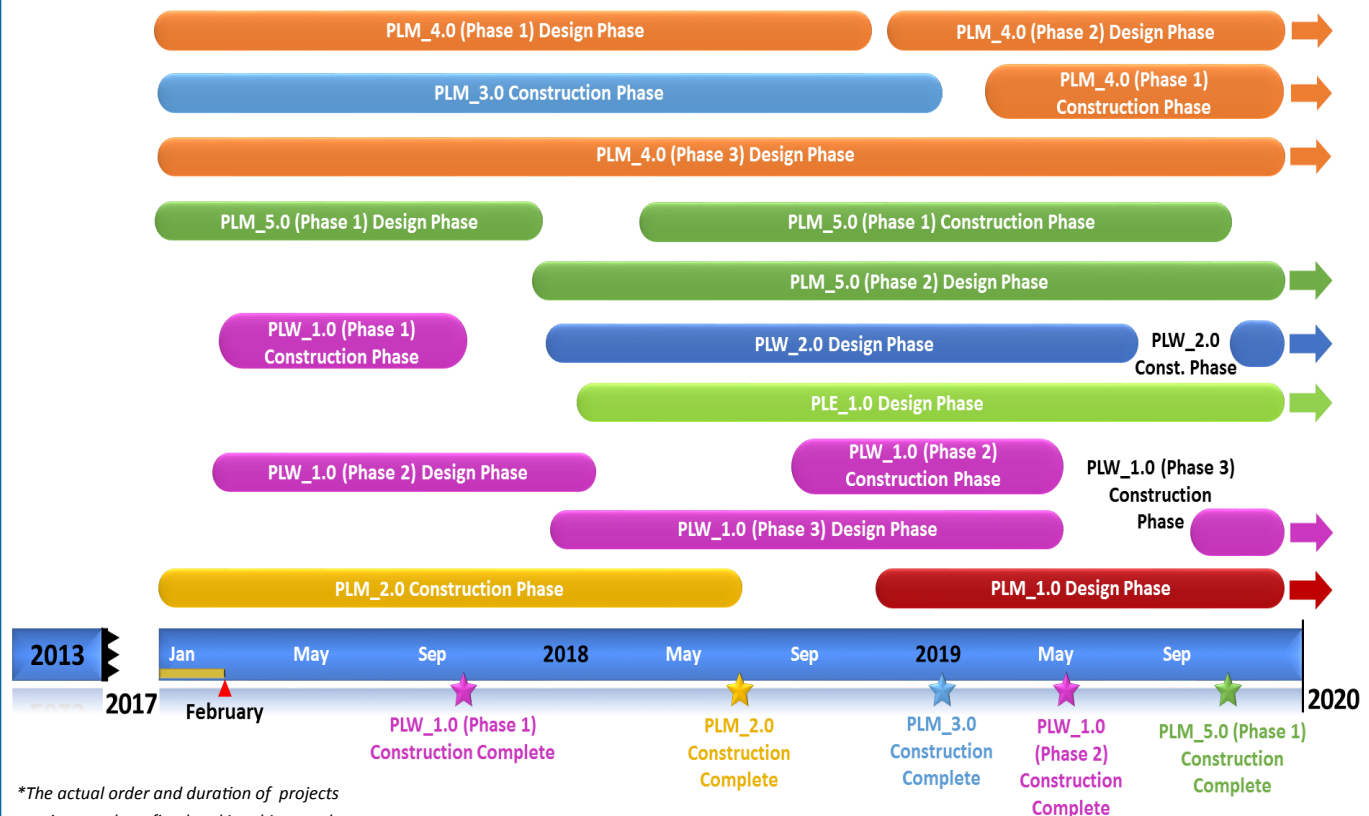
PLM_4.0 (Phase 1) Design Phase

PLM_4.0 (Phase 2) Design Phase

PLM_3.0 Construction Phase

PLM_4.0 (Phase 1) Construction Phase

PLM_4.0 (Phase 3) Design Phase

PLM_5.0 (Phase 1) Design Phase

PLM_5.0 (Phase 1) Construction Phase

PLM_5.0 (Phase 2) Design Phase

PLW_1.0 (Phase 1) Construction Phase

PLW_2.0 Design Phase

PLW_2.0 Const. Phase

PLE_1.0 Design Phase

PLW_1.0 (Phase 2) Design Phase

PLW_1.0 (Phase 2) Construction Phase

PLW_1.0 (Phase 3) Construction Phase

PLW_1.0 (Phase 3) Design Phase

PLM_2.0 Construction Phase

PLM_1.0 Design Phase

2013

Jan May Sep 2018 May Sep 2019 May Sep

2017

February

PLW_1.0 (Phase 1) Construction Complete

PLM_2.0 Construction Complete

PLM_3.0 Construction Complete

PLW_1.0 (Phase 2) Construction Complete

PLM_5.0 (Phase 1) Construction Complete

2020

*The actual order and duration of projects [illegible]